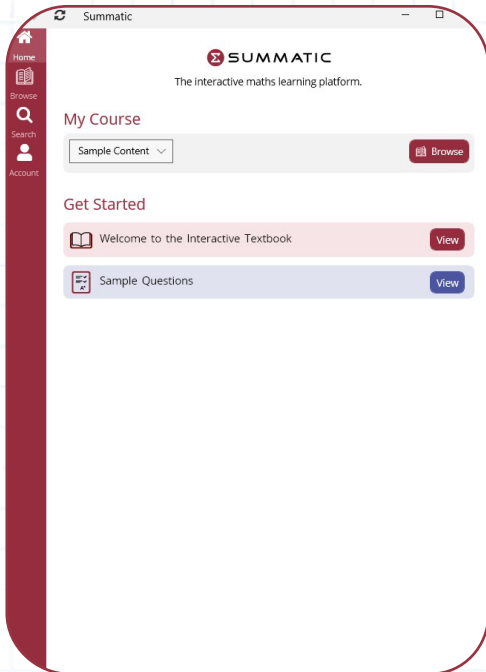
Summatic

Home
Browse
Search
Account

SUMMATIC

The interactive maths learning platform.

My Course

Sample Content

Browse

Get Started

Welcome to the Interactive Textbook

View

Sample Questions

View